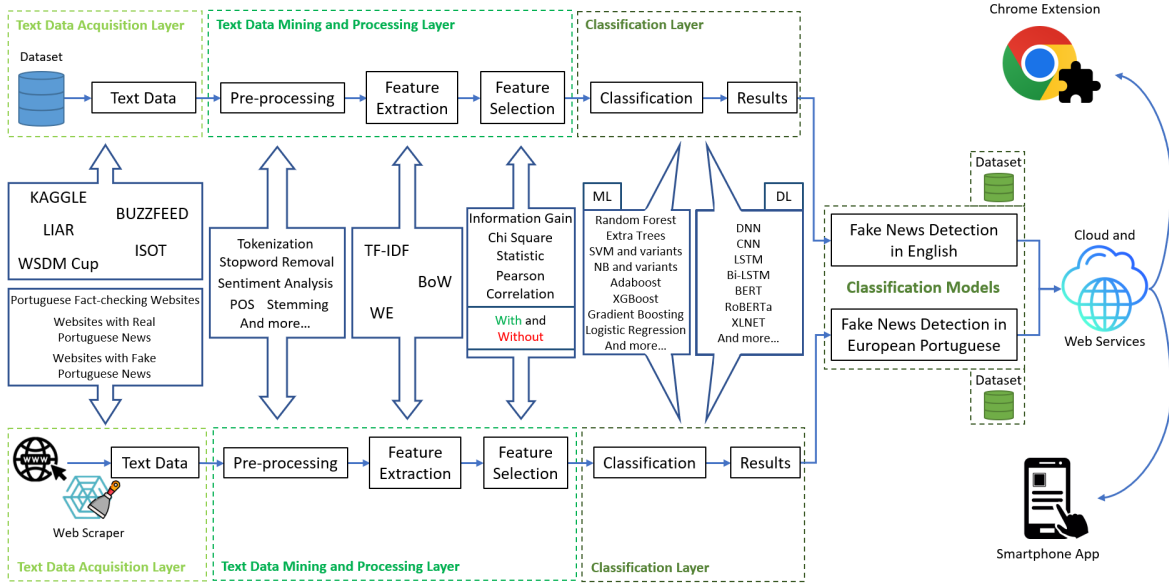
Text Data Acquisition Layer

Dataset

Text Data

Text Data Mining and Processing Layer

Pre-processing

Feature Extraction

Feature Selection

Classification Layer

Classification

Results

Chrome Extension

KAGGLE
BUZZFEED
LIAR
ISOT
WSDM Cup

Portuguese Fact-checking Websites
Websites with Real Portuguese News
Websites with Fake Portuguese News

Tokenization
Stopword Removal
Sentiment Analysis
POS Stemming
And more...

TF-IDF
BoW
WE

Information Gain
Chi Square Statistic
Pearson Correlation

With and Without

ML
Random Forest
Extra Trees
SVM and variants
NB and variants
Adaboost
XGBoost
Gradient Boosting
Logistic Regression
And more...

DL
DNN
CNN
LSTM
Bi-LSTM
BERT
RoBERTa
XLNET
And more...

Dataset

Fake News Detection in English

Classification Models

Fake News Detection in European Portuguese

Dataset

Cloud and Web Services

Web Scraper

Text Data

Pre-processing

Feature Extraction

Feature Selection

Classification

Results

Text Data Acquisition Layer

Text Data Mining and Processing Layer

Classification Layer

Smartphone App